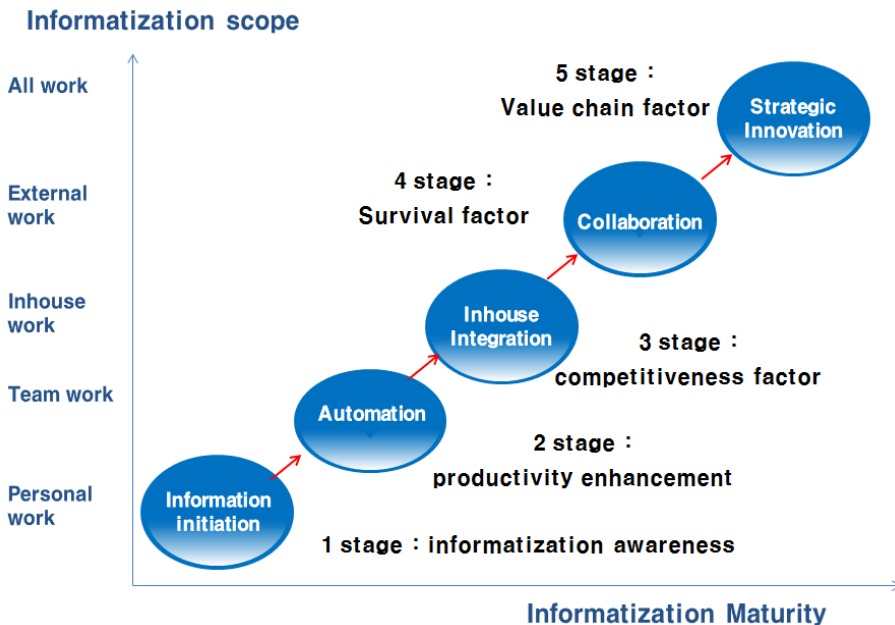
Informatization scope

All work

External work

Inhouse work

Team work

Personal work

5 stage : Value chain factor

Strategic Innovation

4 stage : Survival factor

Collaboration

Inhouse Integration

3 stage : competitiveness factor

Automation

2 stage : productivity enhancement

Information initiation

1 stage : informatization awareness

Informatization Maturity